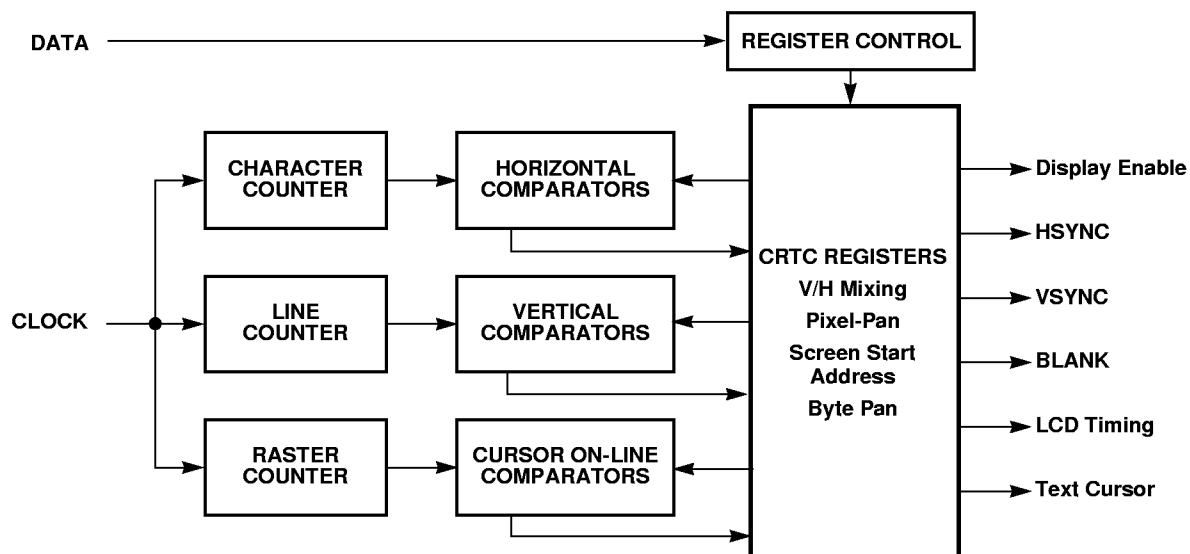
DATA
REGISTER CONTROL
CHARACTER COUNTER
HORIZONTAL COMPARATORS
CLOCK
LINE COUNTER
VERTICAL COMPARATORS
RASTER COUNTER
CURSOR ON-LINE COMPARATORS
CRTC REGISTERS
V/H Mixing
Pixel-Pan
Screen Start Address
Byte Pan
Display Enable
HSYNC
VSYNC
BLANK
LCD Timing
Text Cursor